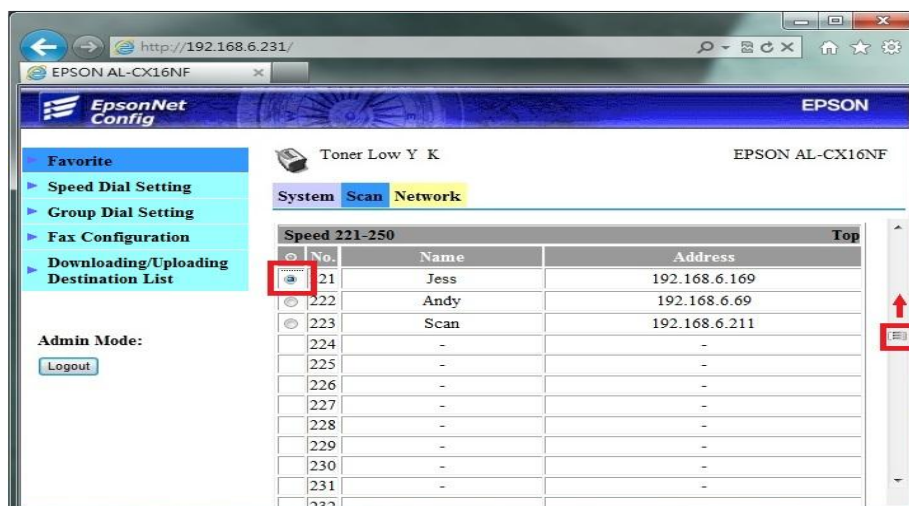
http://192.168.6.231/

EPSON AL-CX16NF

EpsonNet Config

EPSON

Favorite
Speed Dial Setting
Group Dial Setting
Fax Configuration
Downloading/Uploading Destination List

Admin Mode:

Logout

Toner Low Y K

EPSON AL-CX16NF

System Scan Network

Speed 221-250 Top

| | No. | Name | Address |
|---|---|---|---|
| | 221 | Jess | 192.168.6.169 |
| | 222 | Andy | 192.168.6.69 |
| | 223 | Scan | 192.168.6.211 |
| | 224 | - | - |
| | 225 | - | - |
| | 226 | - | - |
| | 227 | - | - |
| | 228 | - | - |
| | 229 | - | - |
| | 230 | - | - |
| | 231 | - | - |
| | 232 | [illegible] | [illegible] |